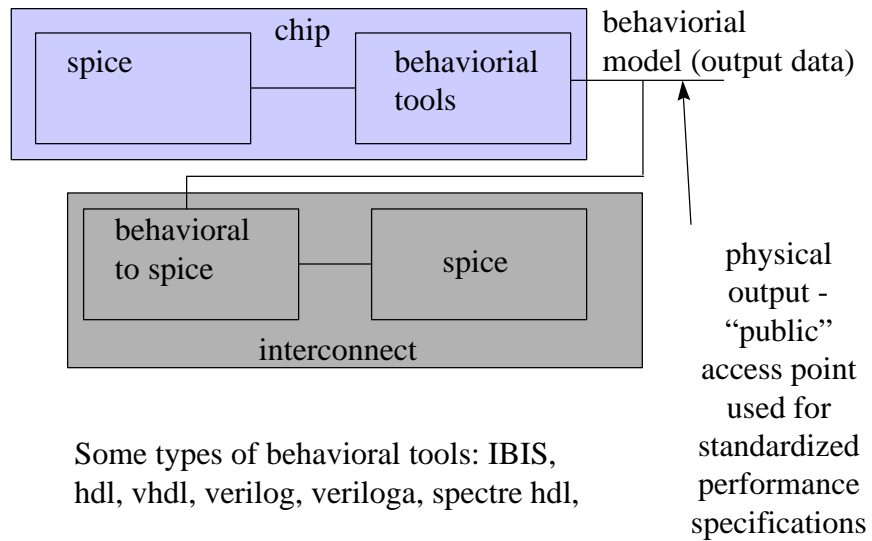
chip

spice

behaviorial tools

behaviorial model (output data)

behavioral to spice

spice

interconnect

physical output - “public” access point used for standardized performance specifications

Some types of behavioral tools: IBIS, hdl, vhdl, verilog, veriloga, spectre hdl,